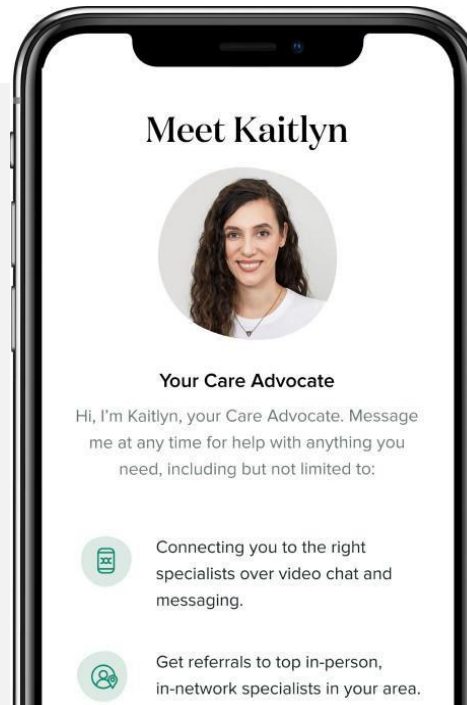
Meet Kaitlyn

Your Care Advocate

Hi, I'm Kaitlyn, your Care Advocate. Message me at any time for help with anything you need, including but not limited to:

Connecting you to the right specialists over video chat and messaging.

Get referrals to top in-person, in-network specialists in your area.